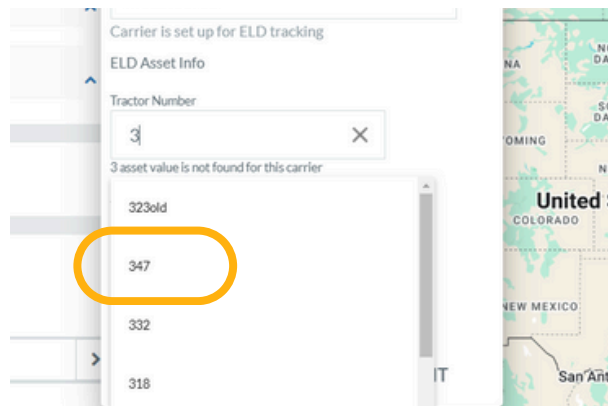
Carrier is set up for ELD tracking

ELD Asset Info

Tractor Number

3

3 asset value is not found for this carrier

323old

347

332

318

IT

NA

DA

SO
DA

OMING

N

United S

COLORADO

NEW MEXICO

San Ant